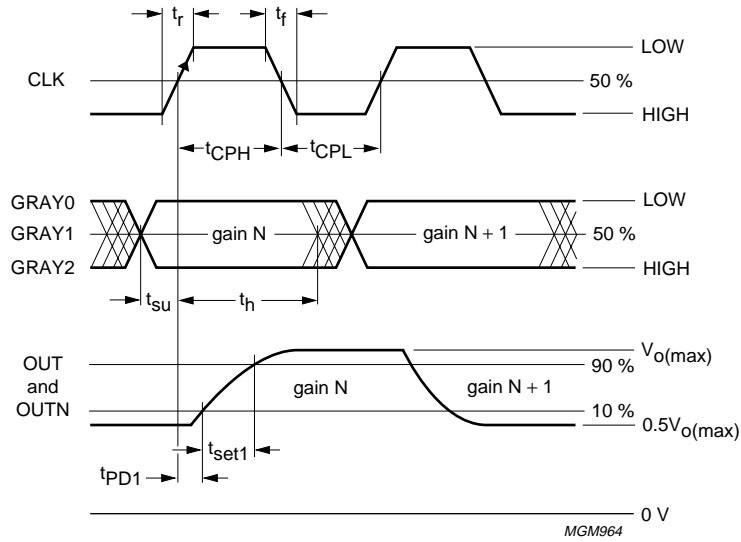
$t_r$ $t_f$

CLK

LOW

50 %

HIGH

$t_{CPH}$ $t_{CPL}$

GRAY0

GRAY1

GRAY2

gain N

gain N + 1

LOW

50 %

HIGH

$t_{su}$ $t_h$

OUT and OUTN

gain N

gain N + 1

$V_{o(max)}$

90 %

10 %

$0.5V_{o(max)}$

$t_{set1}$

$t_{PD1}$

0 V

MGM964